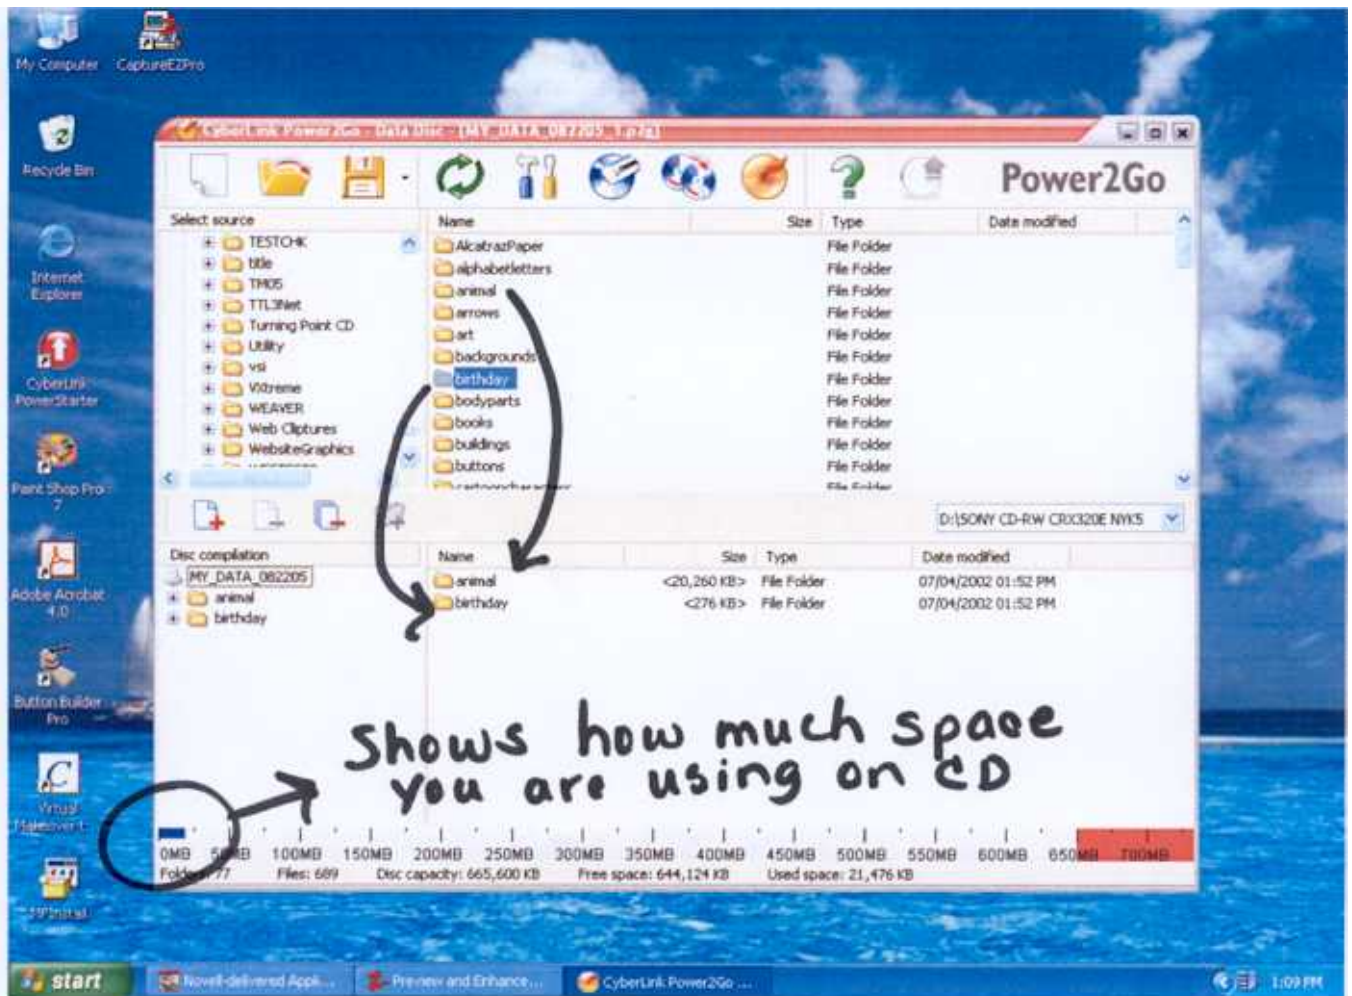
My Computer
CaptureEZPro
Recycle Bin
Internet Explorer
CyberLink PowerStarter
Paint Shop Pro 7
Adobe Acrobat 4.0
Button Builder Pro
Virtual Makeover
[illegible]

CyberLink Power2Go - Data Disc - [MY_DATA_082205_1.p2g]
Power2Go

Select source
TESTCHK
title
TMOS
TTL3Net
Turning Point CD
Utility
vsi
WXtreme
WEAVER
Web Cliptures
WebsiteGraphics

| Name | Size | Type | Date modified |
|---|---|---|---|
| AlcatrazPaper | | File Folder | |
| alphabetletters | | File Folder | |
| animal | | File Folder | |
| arrows | | File Folder | |
| art | | File Folder | |
| backgrounds | | File Folder | |
| birthday | | File Folder | |
| bodyparts | | File Folder | |
| books | | File Folder | |
| buildings | | File Folder | |
| buttons | | File Folder | |

D:\SONY CD-RW CRX320E NYK5

Disc compilation
MY_DATA_082205
animal
birthday

| Name | Size | Type | Date modified |
|---|---|---|---|
| animal | <20,260 KB> | File Folder | 07/04/2002 01:52 PM |
| birthday | <276 KB> | File Folder | 07/04/2002 01:52 PM |

Shows how much space you are using on CD

0MB 50MB 100MB 150MB 200MB 250MB 300MB 350MB 400MB 450MB 500MB 550MB 600MB 650MB 700MB
Folders: 77 Files: 689 Disc capacity: 665,600 KB Free space: 644,124 KB Used space: 21,476 KB

start
Novell-delivered Appl...
Preview and Enhance...
CyberLink Power2Go ...
1:09 PM